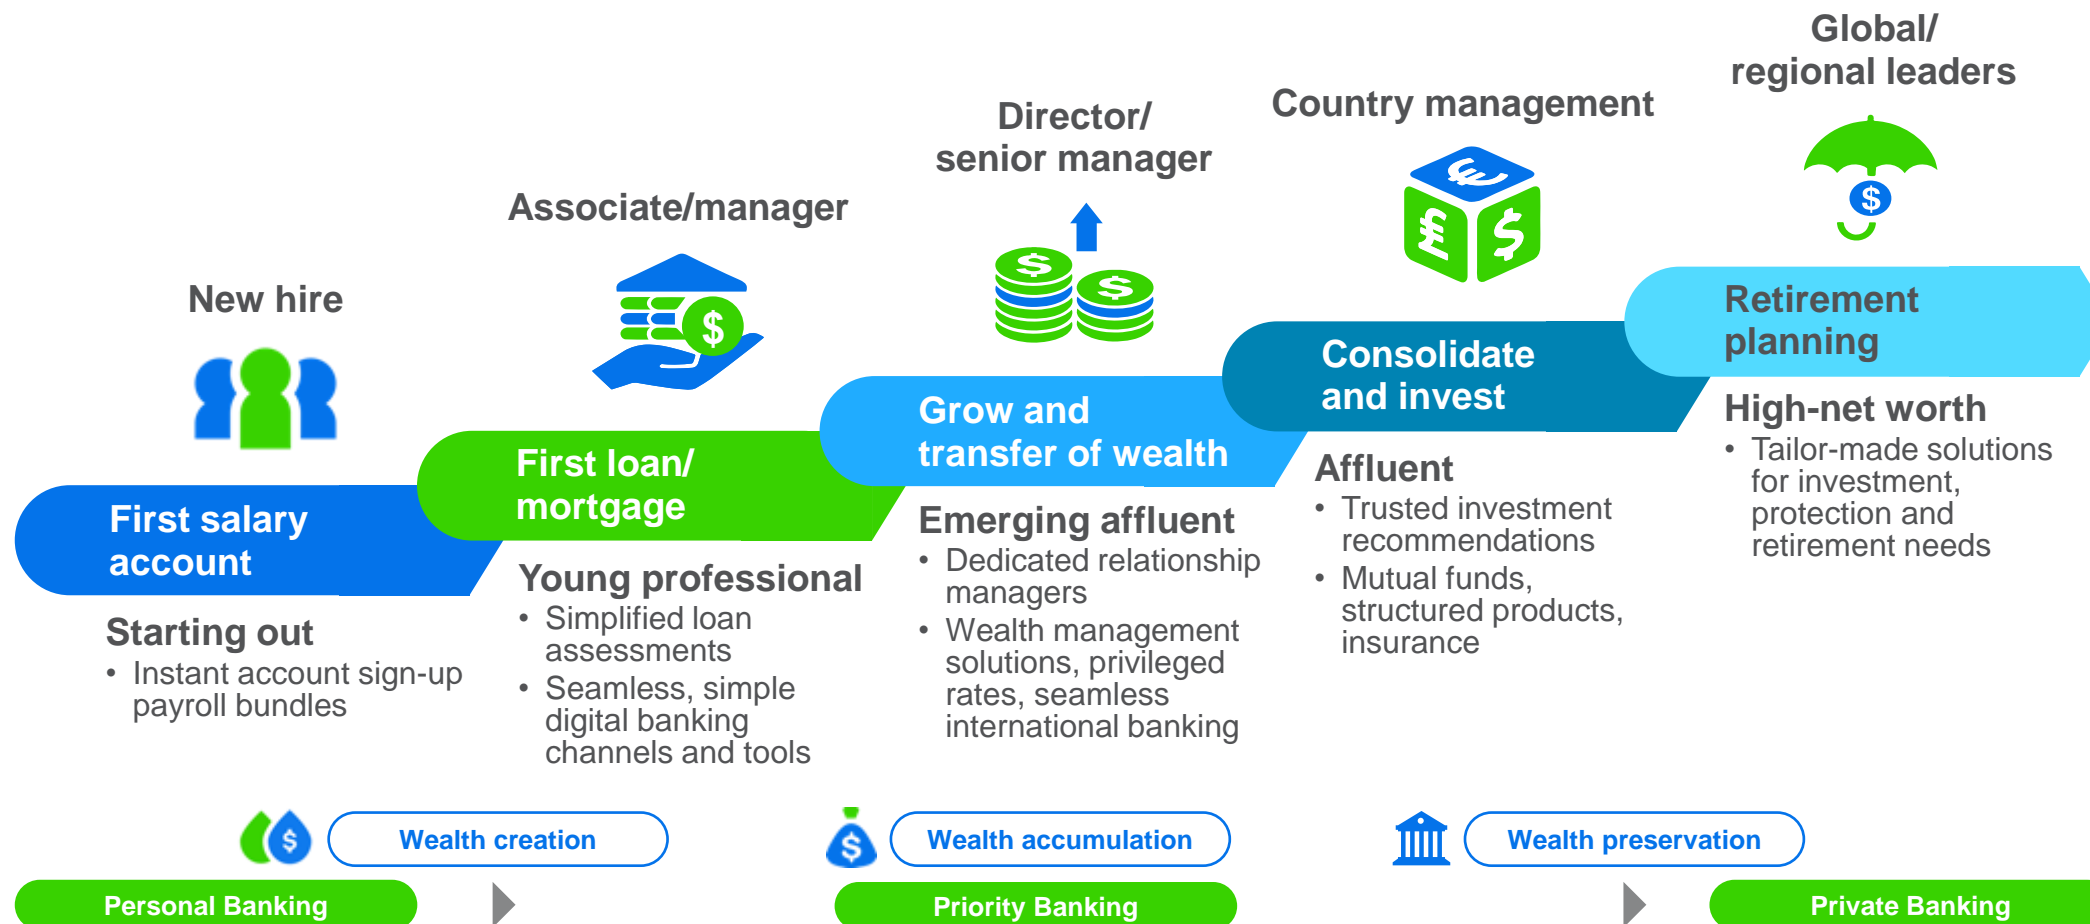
Global/
regional leaders

Country management

Director/
senior manager

Associate/manager

New hire

First salary account

Starting out
• Instant account sign-up payroll bundles

First loan/ mortgage

Young professional
• Simplified loan assessments
• Seamless, simple digital banking channels and tools

Grow and transfer of wealth

Emerging affluent
• Dedicated relationship managers
• Wealth management solutions, privileged rates, seamless international banking

Consolidate and invest

Affluent
• Trusted investment recommendations
• Mutual funds, structured products, insurance

Retirement planning

High-net worth
• Tailor-made solutions for investment, protection and retirement needs

Wealth creation

Wealth accumulation

Wealth preservation

Personal Banking

Priority Banking

Private Banking